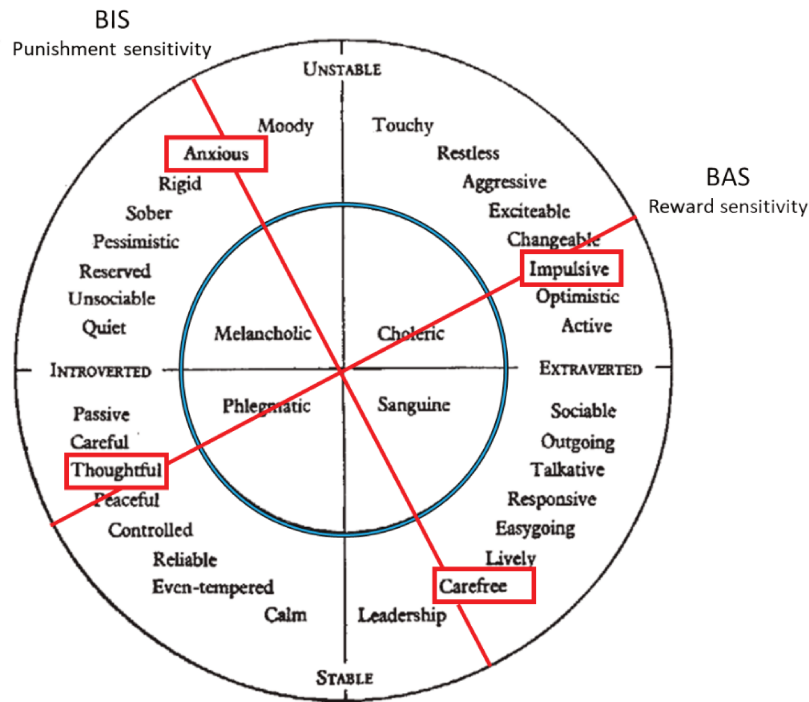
BIS
Punishment sensitivity

UNSTABLE

BAS
Reward sensitivity

Moody
Anxious
Rigid
Sober
Pessimistic
Reserved
Unsociable
Quiet

Touchy
Restless
Aggressive
Exciteable
Changeable
Impulsive
Optimistic
Active

Melancholic
Choleric

INTROVERTED
EXTRAVERTED

Phlegmatic
Sanguine

Passive
Careful
Thoughtful
Peaceful
Controlled
Reliable
Even-tempered
Calm

Sociable
Outgoing
Talkative
Responsive
Easygoing
Lively
Carefree
Leadership

STABLE